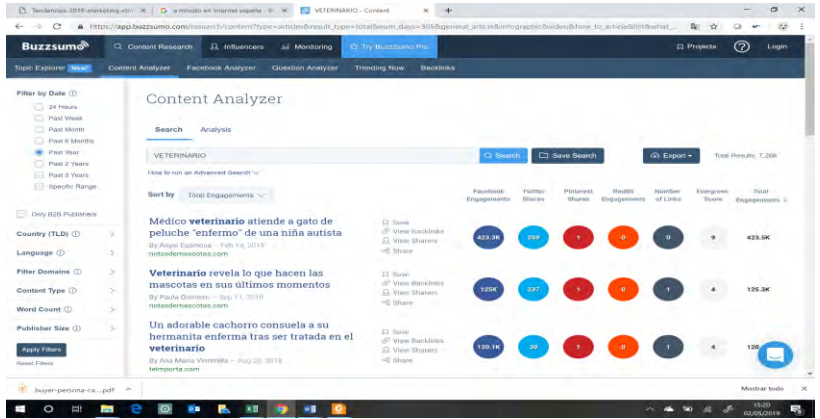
Tendencias-2019-marketing-vin × | a minuto en internet españa - × | VETERINARIO - Content × | +

https://app.buzzsumo.com/research/content?type=articles&result_type=total&num_days=365&general_article&infographic&video&how_to_article&list&what_...

Buzzsumo | Content Research | Influencers | Monitoring | Try BuzzSumo Pro | Projects | Login

Topic Explorer New! | Content Analyzer | Facebook Analyzer | Question Analyzer | Trending Now | Backlinks

Filter by Date ⓘ
24 Hours
Past Week
Past Month
Past 6 Months
Past Year
Past 2 Years
Past 5 Years
Specific Range

Only B2B Publishers

Country (TLD) ⓘ
Language ⓘ
Filter Domains ⓘ
Content Type ⓘ
Word Count ⓘ
Publisher Size ⓘ

Apply Filters
Reset Filters

Content Analyzer

Search | Analysis

VETERINARIO | Search | Save Search | Export | Total Results: 7,208

How to run an Advanced Search

Sort by Total Engagements

| | | Facebook Engagements | Twitter Shares | Pinterest Shares | Reddit Engagements | Number of Links | Evergreen Score | Total Engagements |
|---|---|---|---|---|---|---|---|---|
| Médico **veterinario** atiende a gato de peluche "enfermo" de una niña autista<br>By Asier Espinosa – Feb 14, 2019<br>notasdemascotas.com | Save<br>View Backlinks<br>View Sharers<br>Share | 423.3K | 259 | 1 | 0 | 0 | 9 | 423.5K |
| **Veterinario** revela lo que hacen las mascotas en sus últimos momentos<br>By Paola Domínguez – Sep 11, 2018<br>notasdemascotas.com | Save<br>View Backlinks<br>View Sharers<br>Share | 125K | 227 | 1 | 0 | 1 | 4 | 125.3K |
| Un adorable cachorro consuela a su hermanita enferma tras ser tratada en el **veterinario**<br>By Ana María Vinomilla – Aug 30, 2018<br>telmporta.com | Save<br>View Backlinks<br>View Sharers<br>Share | 120.1K | 30 | 1 | 0 | 1 | 4 | 120 |

buyer-persona-ca....pdf | Mostrar todo

15:20
02/05/2019